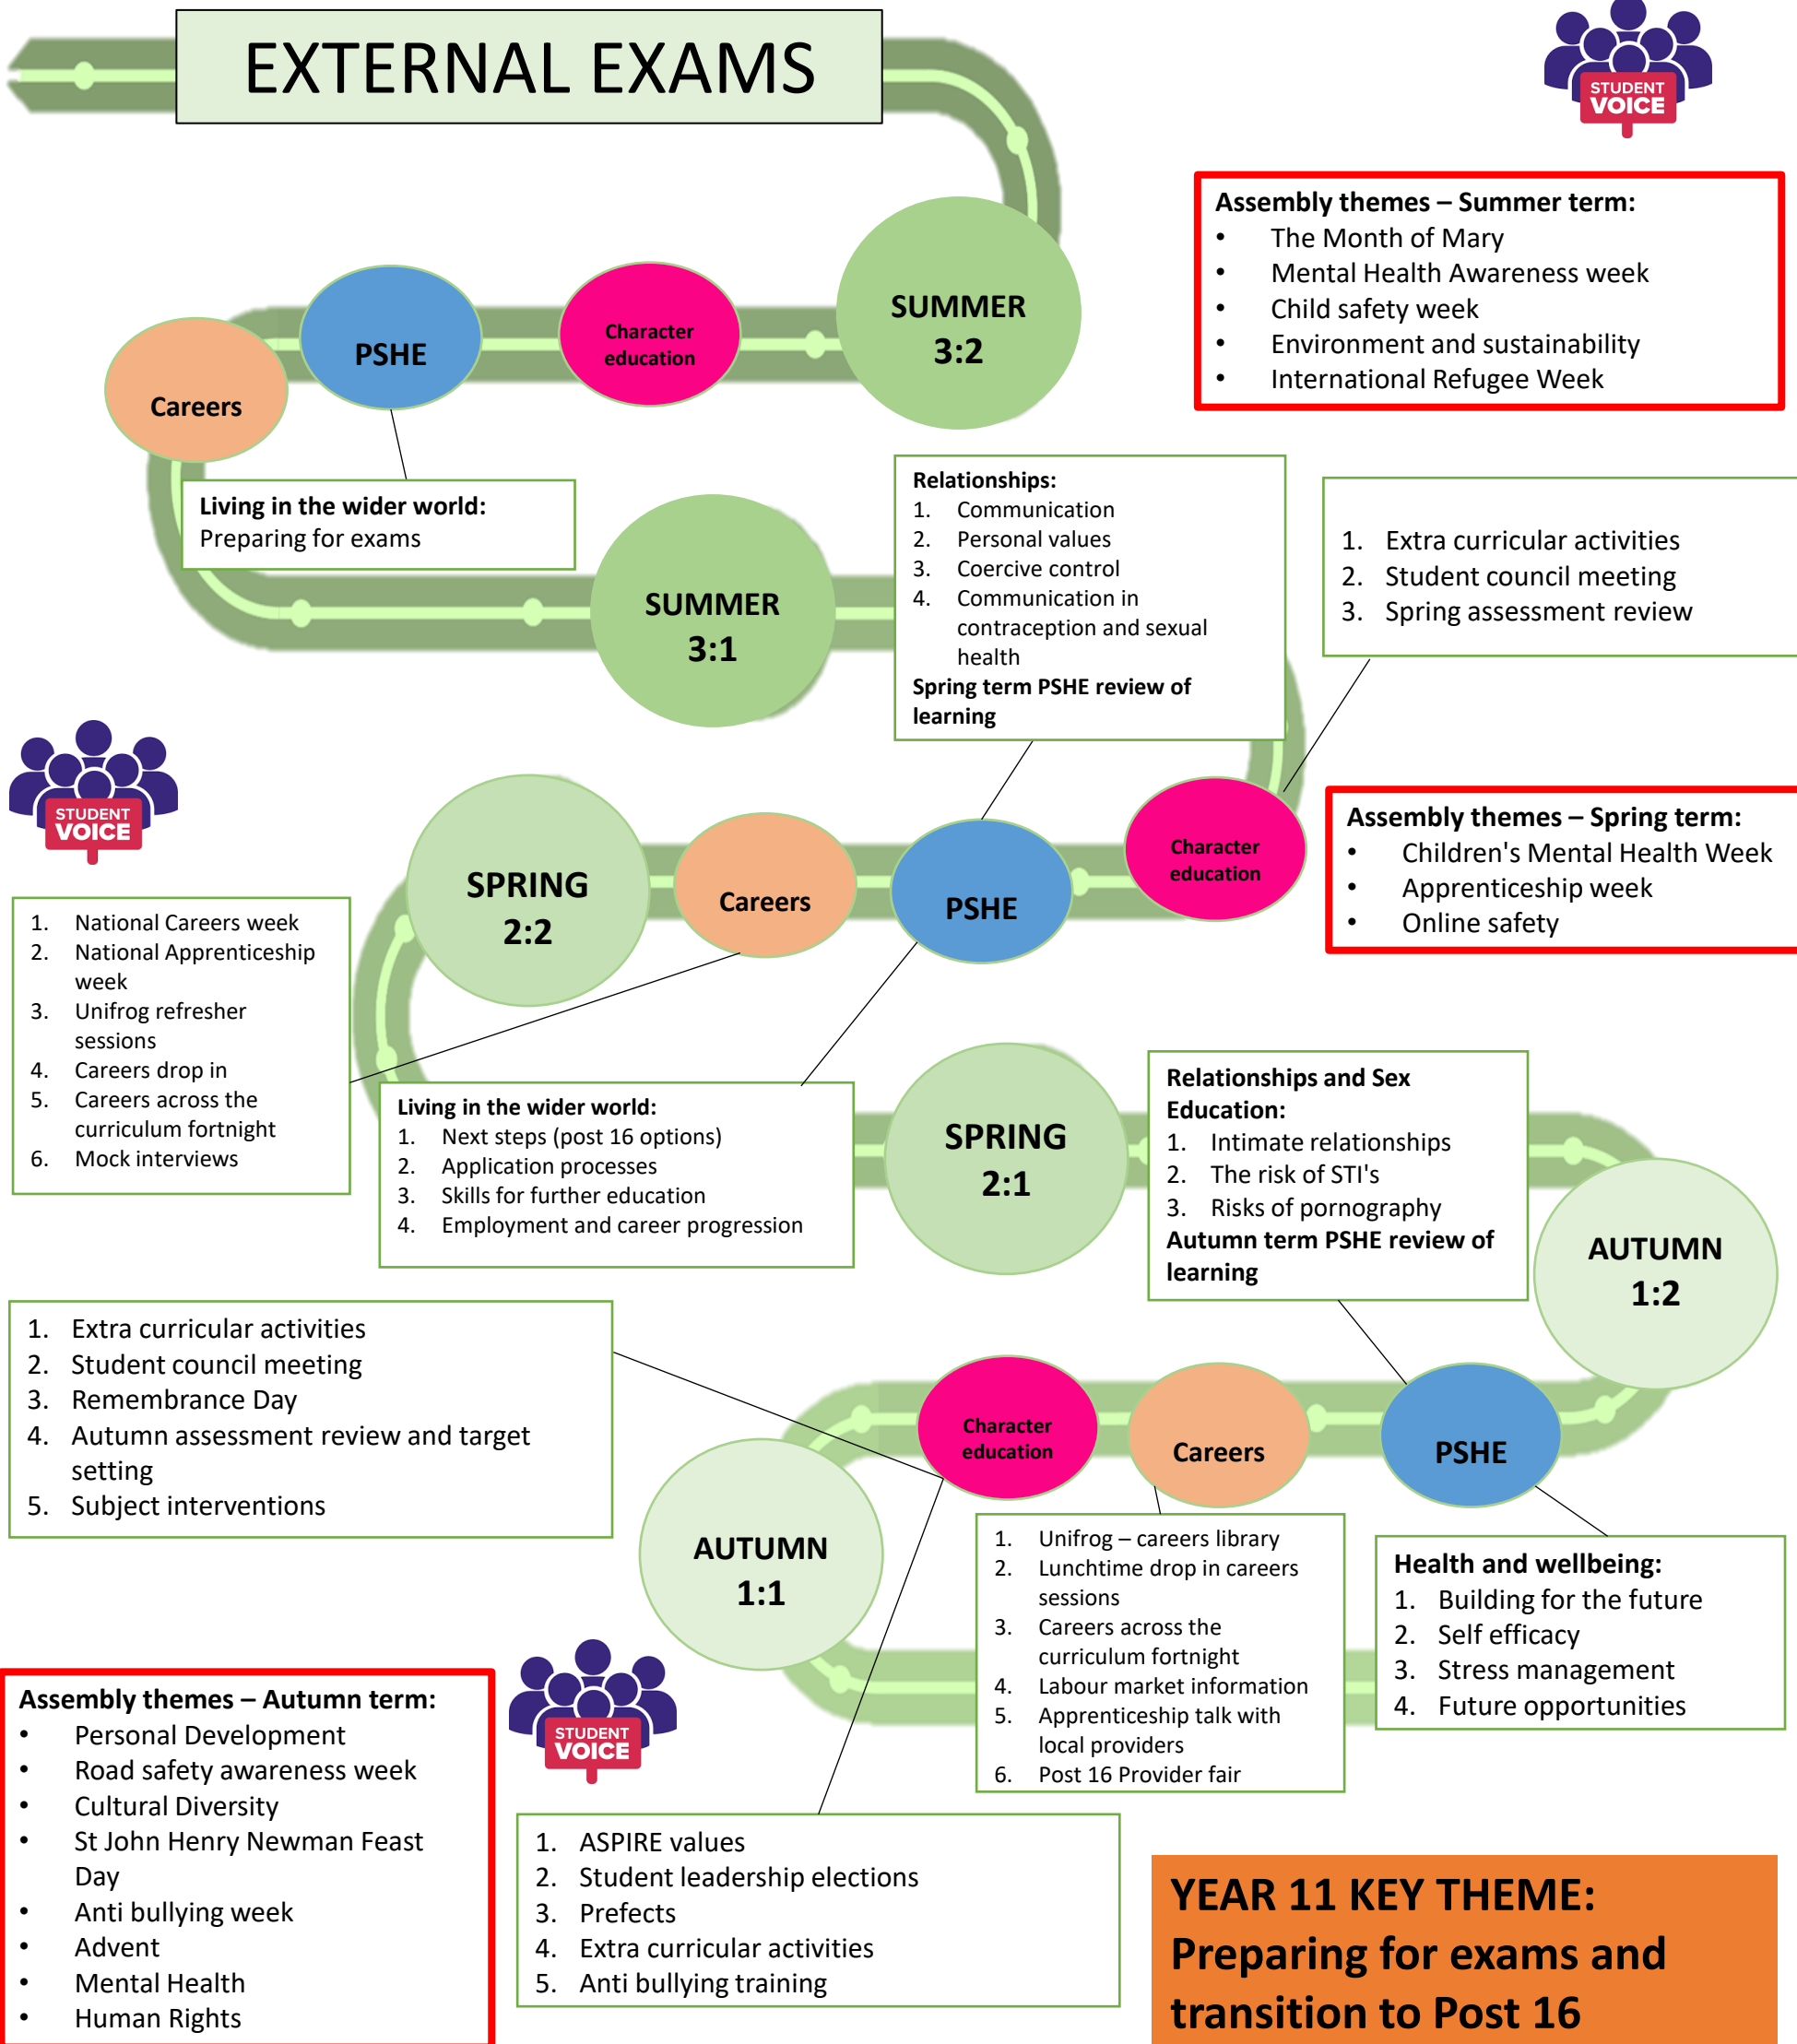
EXTERNAL EXAMS

STUDENT VOICE

Assembly themes – Summer term:
- The Month of Mary
- Mental Health Awareness week
- Child safety week
- Environment and sustainability
- International Refugee Week

Careers

PSHE

Character education

SUMMER 3:2

Living in the wider world:
Preparing for exams

SUMMER 3:1

Relationships:
1. Communication
2. Personal values
3. Coercive control
4. Communication in contraception and sexual health
Spring term PSHE review of learning

1. Extra curricular activities
2. Student council meeting
3. Spring assessment review

STUDENT VOICE

SPRING 2:2

Careers

PSHE

Character education

Assembly themes – Spring term:
- Children's Mental Health Week
- Apprenticeship week
- Online safety

1. National Careers week
2. National Apprenticeship week
3. Unifrog refresher sessions
4. Careers drop in
5. Careers across the curriculum fortnight
6. Mock interviews

Living in the wider world:
1. Next steps (post 16 options)
2. Application processes
3. Skills for further education
4. Employment and career progression

SPRING 2:1

Relationships and Sex Education:
1. Intimate relationships
2. The risk of STI's
3. Risks of pornography
Autumn term PSHE review of learning

AUTUMN 1:2

1. Extra curricular activities
2. Student council meeting
3. Remembrance Day
4. Autumn assessment review and target setting
5. Subject interventions

Character education

Careers

PSHE

AUTUMN 1:1

1. Unifrog – careers library
2. Lunchtime drop in careers sessions
3. Careers across the curriculum fortnight
4. Labour market information
5. Apprenticeship talk with local providers
6. Post 16 Provider fair

Health and wellbeing:
1. Building for the future
2. Self efficacy
3. Stress management
4. Future opportunities

Assembly themes – Autumn term:
- Personal Development
- Road safety awareness week
- Cultural Diversity
- St John Henry Newman Feast Day
- Anti bullying week
- Advent
- Mental Health
- Human Rights

STUDENT VOICE

1. ASPIRE values
2. Student leadership elections
3. Prefects
4. Extra curricular activities
5. Anti bullying training

YEAR 11 KEY THEME:
Preparing for exams and transition to Post 16